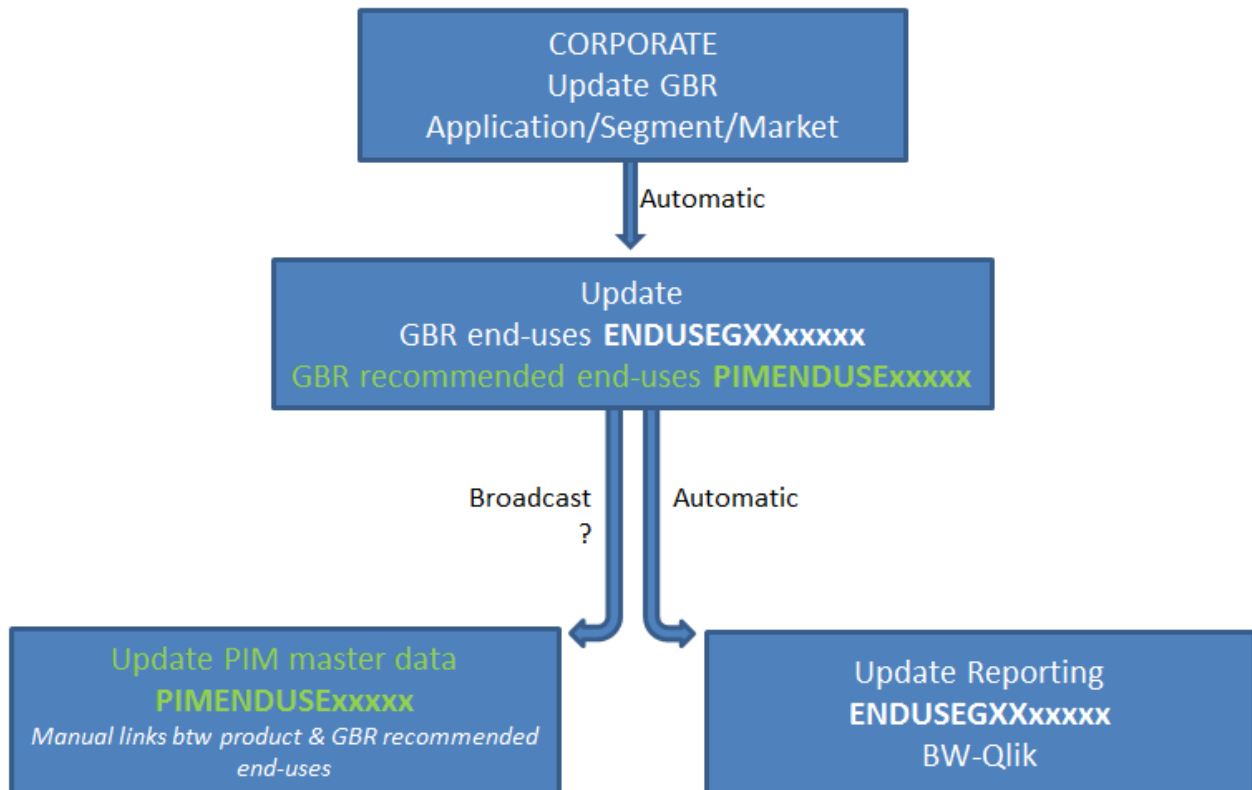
CORPORATE
Update GBR
Application/Segment/Market

Automatic

Update
GBR end-uses **ENDUSEGXXxxxxx**
GBR recommended end-uses **PIMENDUSExxxxx**

Broadcast
?

Automatic

Update PIM master data
**PIMENDUSExxxxx**
*Manual links btw product & GBR recommended end-uses*

Update Reporting
**ENDUSEGXXxxxxx**
BW-Qlik